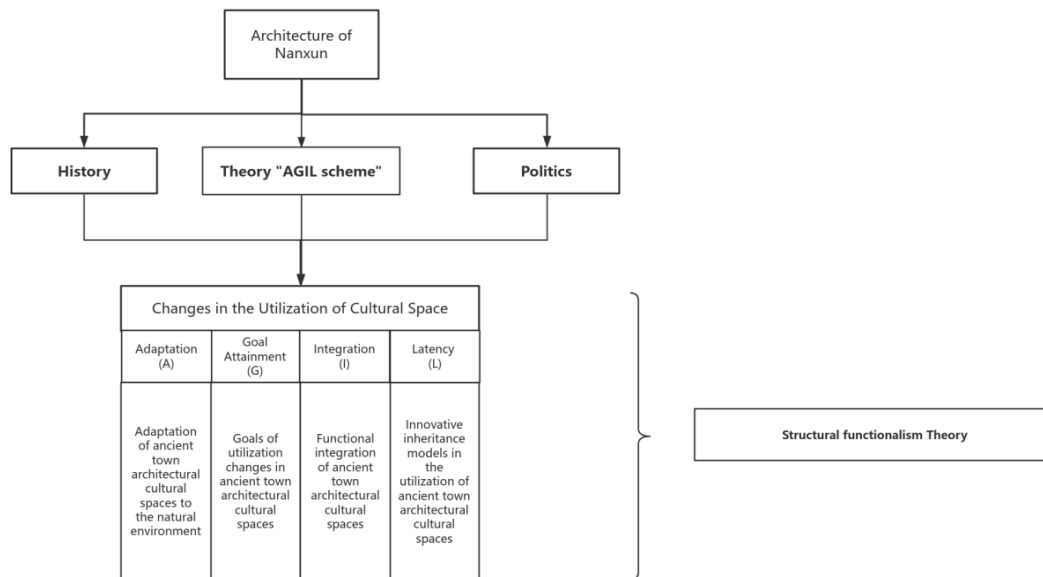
Architecture of Nanxun

History

Theory "AGIL scheme"

Politics

Changes in the Utilization of Cultural Space

| Adaptation (A) | Goal Attainment (G) | Integration (I) | Latency (L) |
|---|---|---|---|
| Adaptation of ancient town architectural cultural spaces to the natural environment | Goals of utilization changes in ancient town architectural cultural spaces | Functional integration of ancient town architectural cultural spaces | Innovative inheritance models in the utilization of ancient town architectural cultural spaces |

Structural functionalism Theory